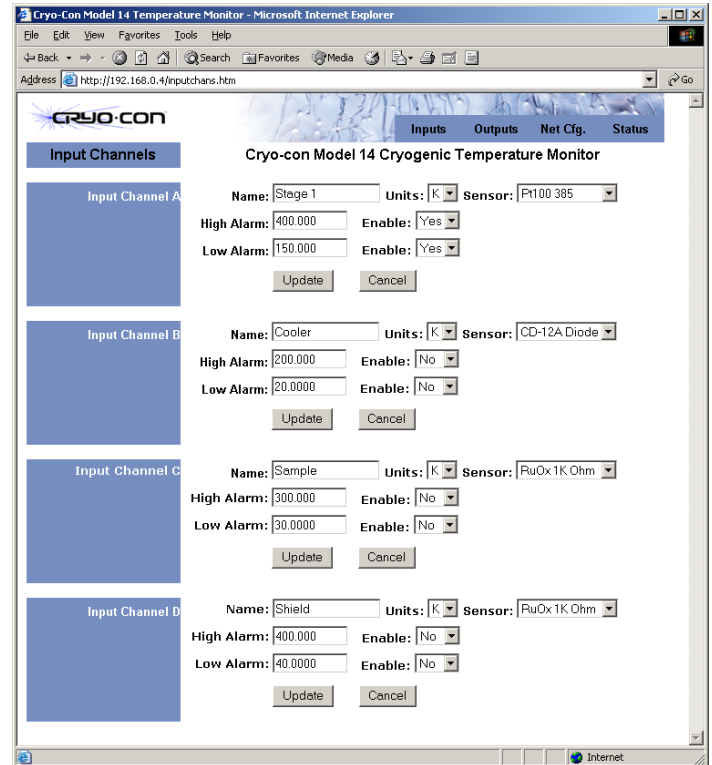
Cryo-Con Model 14 Temperature Monitor - Microsoft Internet Explorer

File Edit View Favorites Tools Help

Back Search Favorites Media

Address http://192.168.0.4/inputchans.htm Go

CRYO·CON

Inputs Outputs Net Cfg. Status

Input Channels

Cryo-con Model 14 Cryogenic Temperature Monitor

Input Channel A

Name: Stage 1 Units: K Sensor: Pt100 385

High Alarm: 400.000 Enable: Yes

Low Alarm: 150.000 Enable: Yes

Update Cancel

Input Channel B

Name: Cooler Units: K Sensor: CD-12A Diode

High Alarm: 200.000 Enable: No

Low Alarm: 20.0000 Enable: No

Update Cancel

Input Channel C

Name: Sample Units: K Sensor: RuOx 1K Ohm

High Alarm: 300.000 Enable: No

Low Alarm: 30.0000 Enable: No

Update Cancel

Input Channel D

Name: Shield Units: K Sensor: RuOx 1K Ohm

High Alarm: 400.000 Enable: No

Low Alarm: 40.0000 Enable: No

Update Cancel

Internet